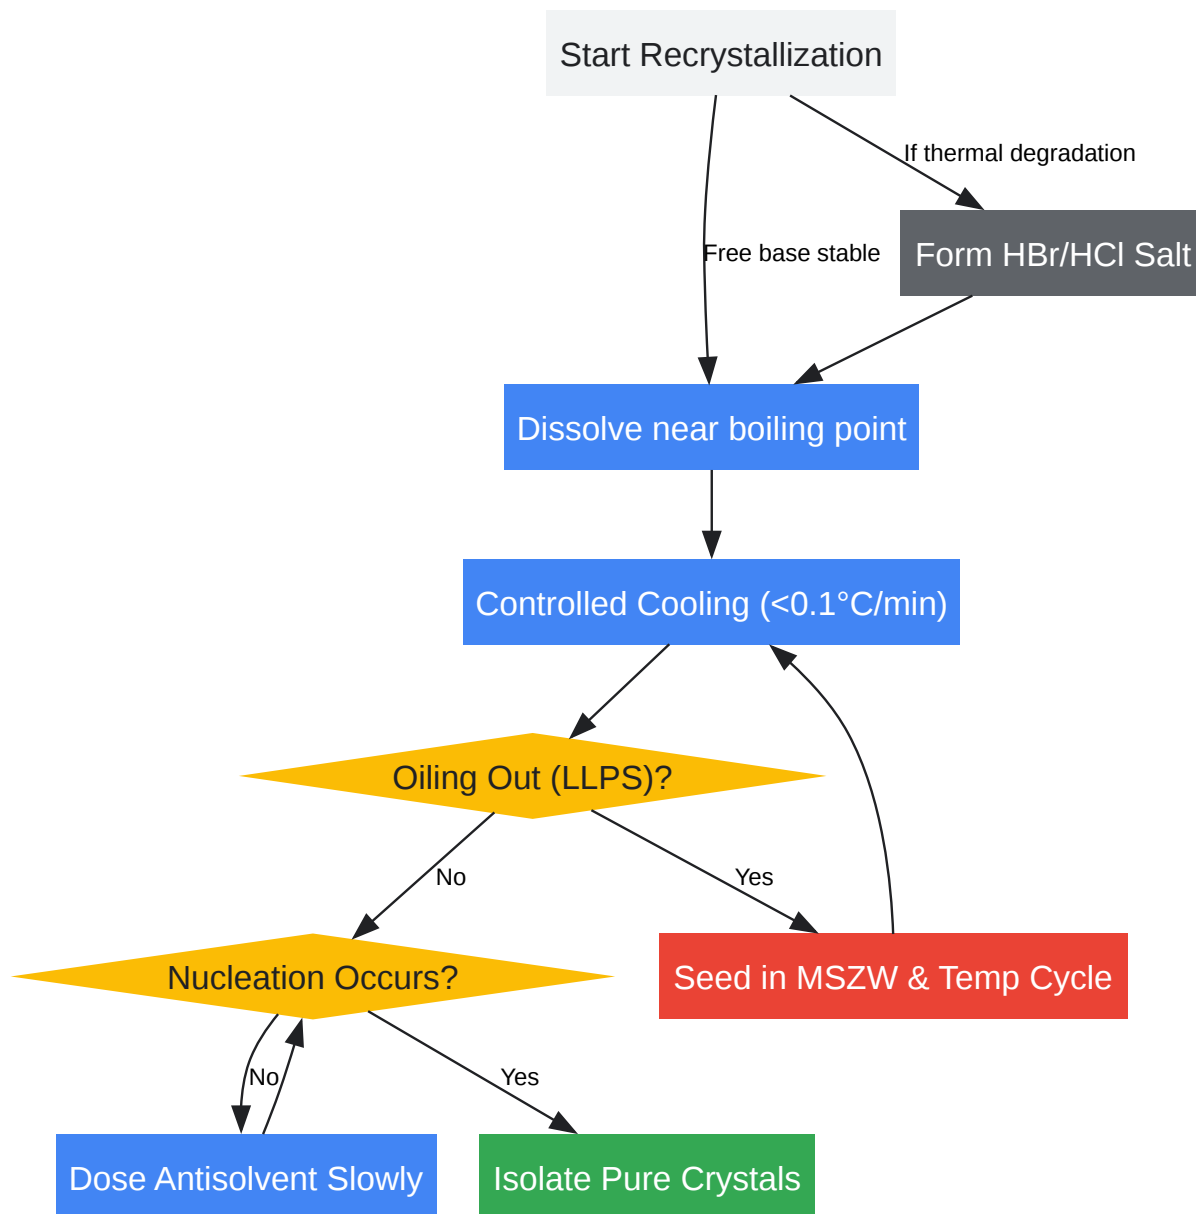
Start Recrystallization

If thermal degradation

Free base stable

Form HBr/HCl Salt

Dissolve near boiling point

Controlled Cooling (<0.1°C/min)

Oiling Out (LLPS)?

No

Yes

Nucleation Occurs?

Seed in MSZW & Temp Cycle

No

Yes

Dose Antisolvent Slowly

Isolate Pure Crystals